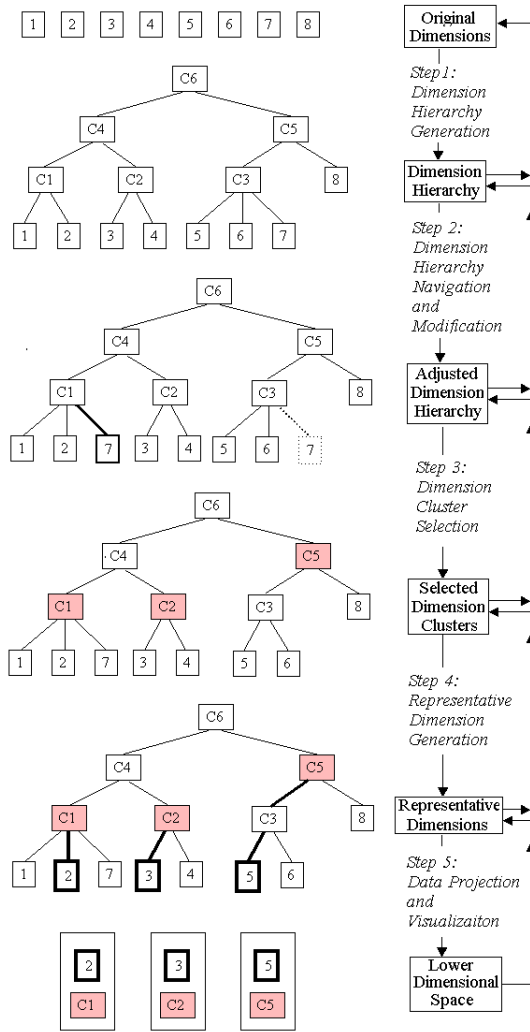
1 2 3 4 5 6 7 8

C6
C4 C5
C1 C2 C3 8
1 2 3 4 5 6 7

C6
C4 C5
C1 C2 C3 8
1 2 7 3 4 5 6 7

C6
C4 C5
C1 C2 C3 8
1 2 7 3 4 5 6

C6
C4 C5
C1 C2 C3 8
1 2 7 3 4 5 6

2
C1

3
C2

5
C5

Original Dimensions

Step1: Dimension Hierarchy Generation

Dimension Hierarchy

Step 2: Dimension Hierarchy Navigation and Modification

Adjusted Dimension Hierarchy

Step 3: Dimension Cluster Selection

Selected Dimension Clusters

Step 4: Representative Dimension Generation

Representative Dimensions

Step 5: Data Projection and Visualizaiton

Lower Dimensional Space